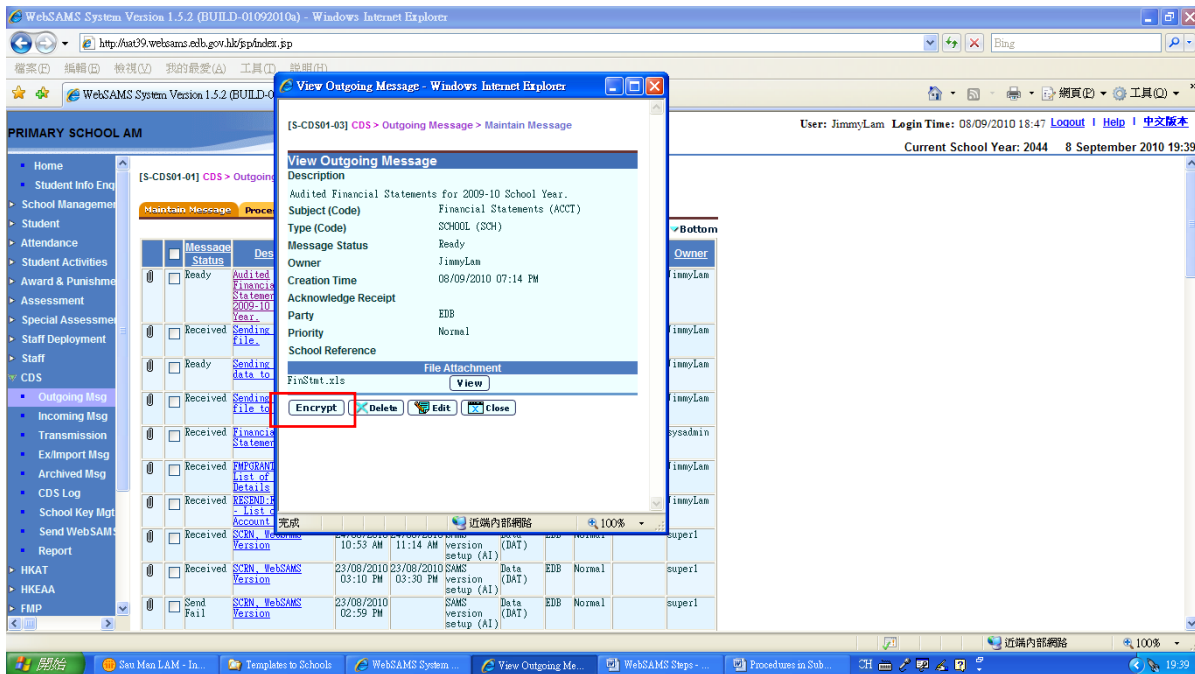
WebSAMS System Version 1.5.2 (BUILD-01092010a) - Windows Internet Explorer

http://uat39.websams.edb.gov.hk/jsp/index.jsp

Bing

檔案(F) 編輯(E) 檢視(V) 我的最愛(A) 工具(T) 說明(H)

WebSAMS System Version 1.5.2 (BUILD-0

網頁(P) 工具(O)

PRIMARY SCHOOL AM

User: JimmyLam Login Time: 08/09/2010 18:47 Logout | Help | 中文版本

Current School Year: 2044 8 September 2010 19:39

Home
Student Info Enq
School Manageme
Student
Attendance
Student Activities
Award & Punishme
Assessment
Special Assessme
Staff Deployment
Staff
CDS
Outgoing Msg
Incoming Msg
Transmission
Ex/Import Msg
Archived Msg
CDS Log
School Key Mgt
Send WebSAMS
Report
HKAT
HKEAA
FMP

[S-CDS01-01] CDS > Outgoing

Maintain Message Proce

Bottom

| | | Message Status | Des | | | | | | | Owner |
|---|---|---|---|---|---|---|---|---|---|---|
| | | Ready | Audited Financia Statemen 2009-10 Year. | | | | | | | JimmyLam |
| | | Received | Sending file. | | | | | | | JimmyLam |
| | | Ready | Sending data to | | | | | | | JimmyLam |
| | | Received | Sending file to | | | | | | | JimmyLam |
| | | Received | Financia Statemen | | | | | | | sysadmin |
| | | Received | FMPGRANT List of Details | | | | | | | JimmyLam |
| | | Received | RESEND-F - List o Account | | | | | | | JimmyLam |
| | | Received | SCRN, WebSAMS Version | 10:53 AM | 11:14 AM | version setup (AI) | (DAT) | | | super1 |
| | | Received | SCRN, WebSAMS Version | 23/08/2010 03:10 PM | 23/08/2010 03:30 PM | SAMS version setup (AI) | Data (DAT) | EDB | Normal | super1 |
| | | Send Fail | SCRN, WebSAMS Version | 23/08/2010 02:59 PM | | SAMS version setup (AI) | Data (DAT) | EDB | Normal | super1 |

View Outgoing Message - Windows Internet Explorer

[S-CDS01-03] CDS > Outgoing Message > Maintain Message

View Outgoing Message

Description
Audited Financial Statements for 2009-10 School Year.
Subject (Code) Financial Statements (ACCT)
Type (Code) SCHOOL (SCH)
Message Status Ready
Owner JimmyLam
Creation Time 08/09/2010 07:14 PM
Acknowledge Receipt
Party EDB
Priority Normal
School Reference

File Attachment
FinStmt.xls View

Encrypt Delete Edit Close

完成 近端內部網路 100%

近端內部網路 100%

開始 Sau Man LAM - In... Templates to Schools WebSAMS System ... View Outgoing Me... WebSAMS Steps - ... Procedures in Sub... CH 19:39